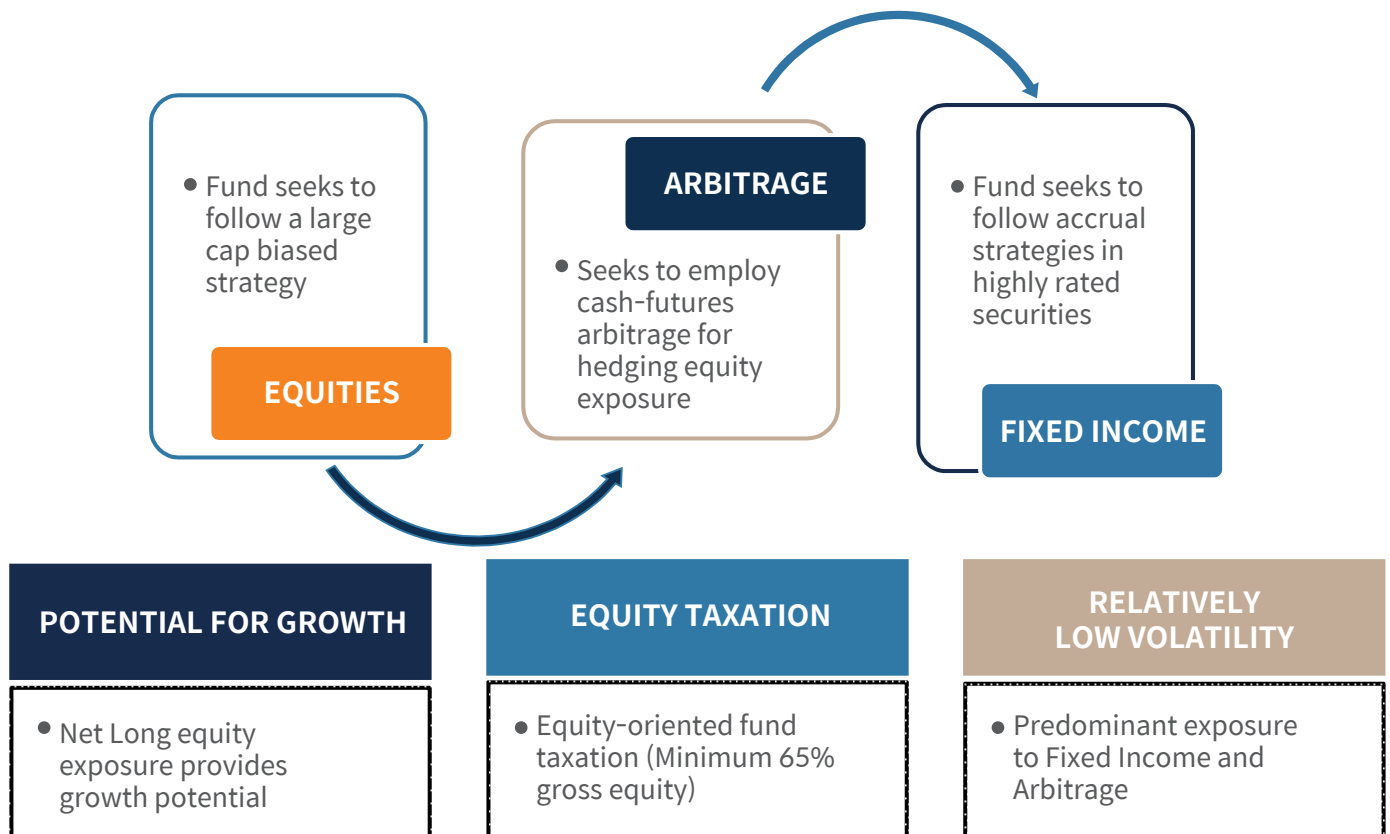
• Fund seeks to follow a large cap biased strategy

EQUITIES

ARBITRAGE

• Seeks to employ cash-futures arbitrage for hedging equity exposure

• Fund seeks to follow accrual strategies in highly rated securities

FIXED INCOME

POTENTIAL FOR GROWTH

• Net Long equity exposure provides growth potential

EQUITY TAXATION

• Equity-oriented fund taxation (Minimum 65% gross equity)

RELATIVELY LOW VOLATILITY

• Predominant exposure to Fixed Income and Arbitrage